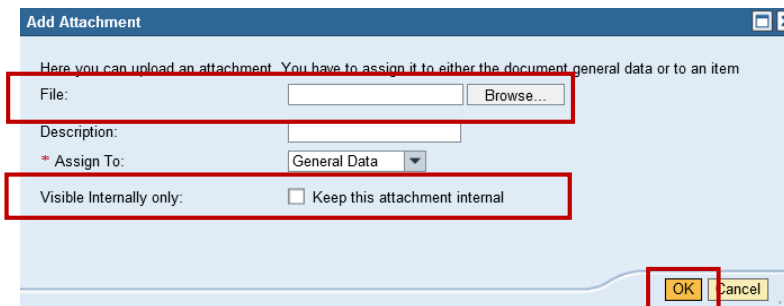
Add Attachment

Here you can upload an attachment. You have to assign it to either the document general data or to an item

File: Browse...

Description:

* Assign To: General Data

Visible Internally only: Keep this attachment internal

OK Cancel